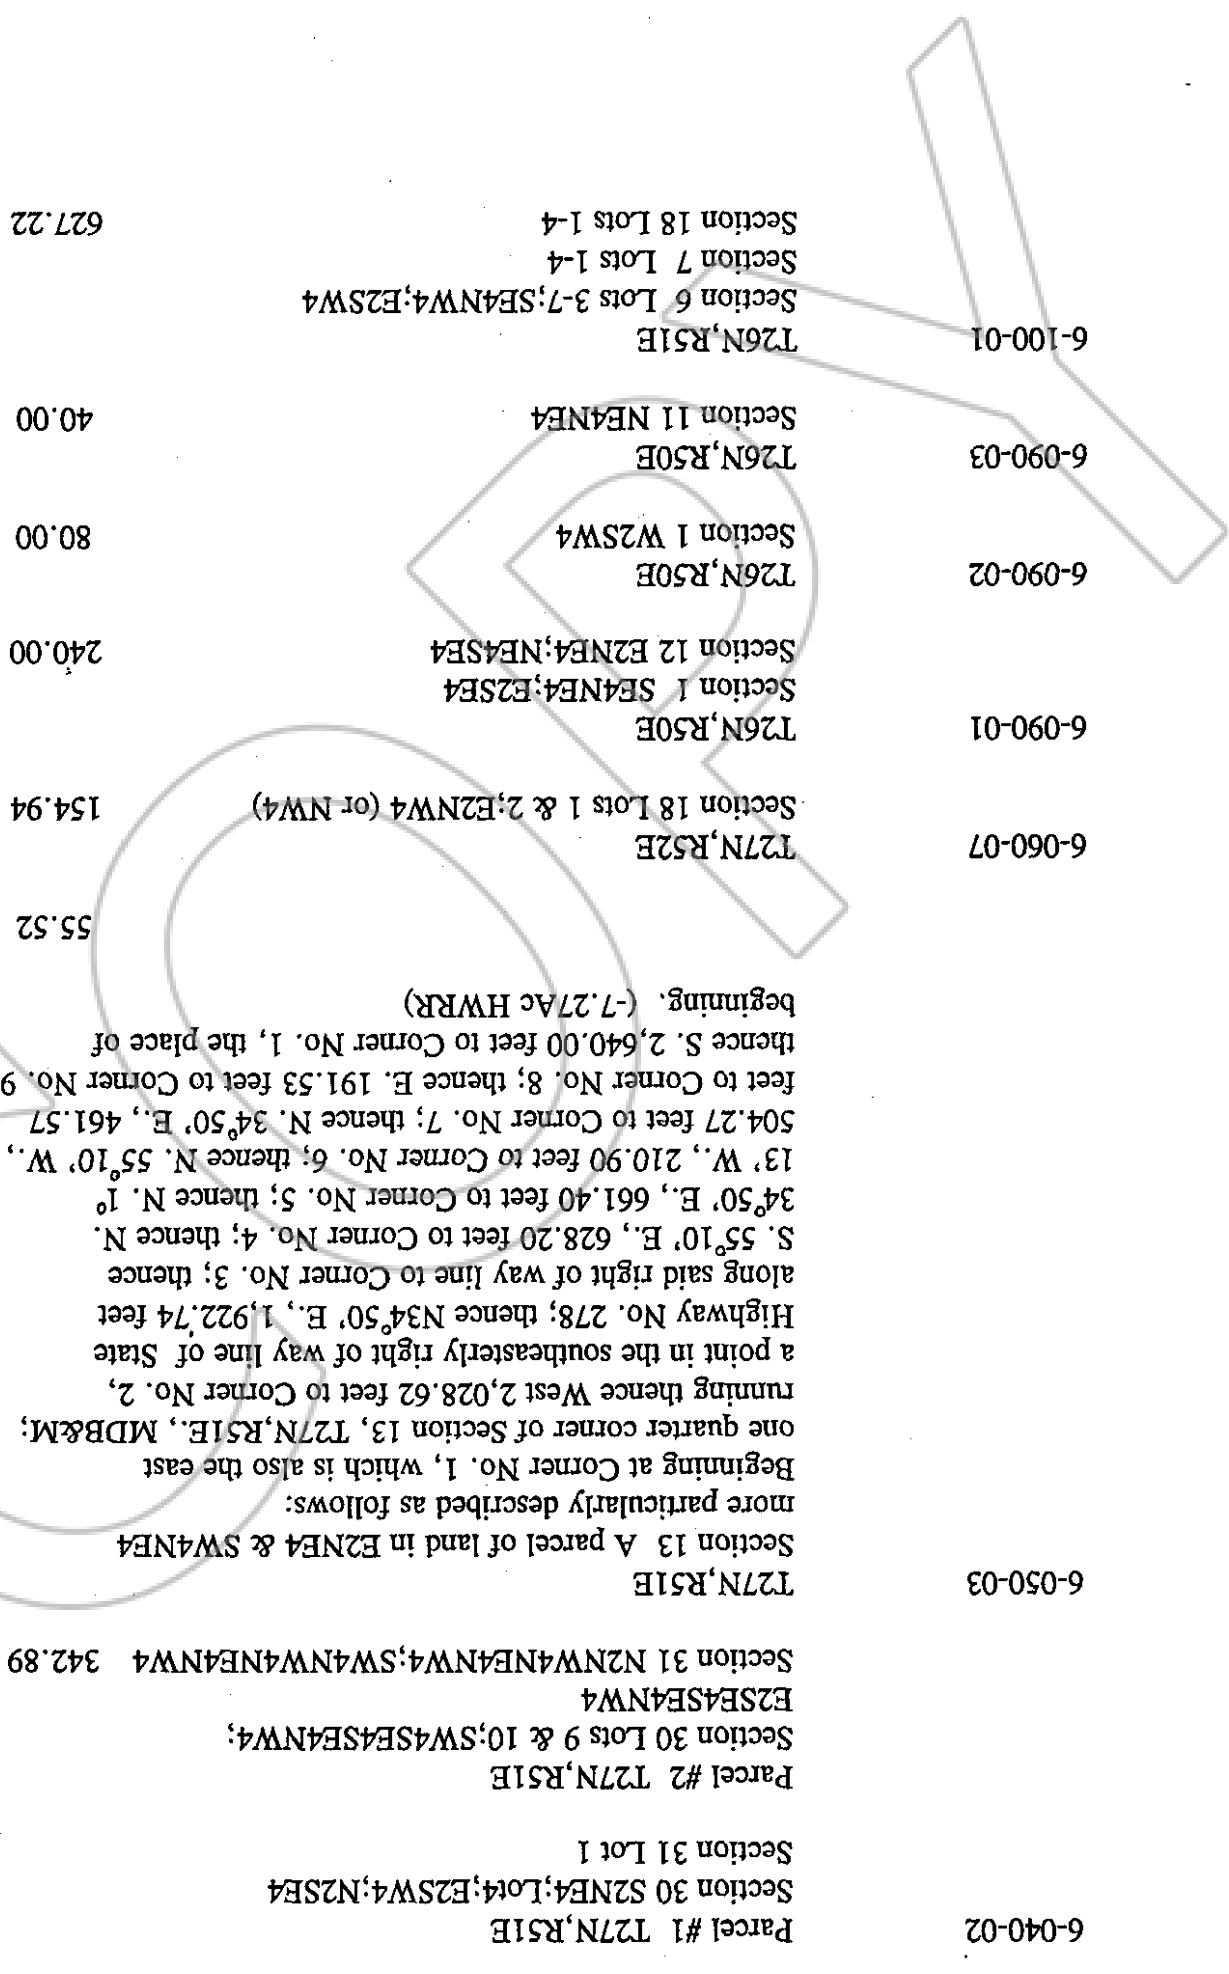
6-040-02 Parcel #1 T27N,R51E
Section 30 S2NE4;Lot4;E2SW4;N2SE4
Section 31 Lot 1

Parcel #2 T27N,R51E
Section 30 Lots 9 & 10;SW4SE4SE4NW4;
E2SE4SE4NW4
Section 31 N2NW4NE4NW4;SW4NW4NE4NW4 342.89

6-050-03 T27N,R51E
Section 13 A parcel of land in E2NE4 & SW4NE4
more particularly described as follows:
Beginning at Corner No. 1, which is also the east one quarter corner of Section 13, T27N,R51E., MDB&M; running thence West 2,028.62 feet to Corner No. 2, a point in the southeasterly right of way line of State Highway No. 278; thence N34°50' E., 1,922.74 feet along said right of way line to Corner No. 3; thence S. 55°10' E., 628.20 feet to Corner No. 4; thence N. 34°50' E., 661.40 feet to Corner No. 5; thence N. 1° 13' W., 210.90 feet to Corner No. 6; thence N. 55°10' W., 504.27 feet to Corner No. 7; thence N. 34°50' E., 461.57 feet to Corner No. 8; thence E. 191.53 feet to Corner No. 9 thence S. 2,640.00 feet to Corner No. 1, the place of beginning. (-7.27Ac HWRR)
55.52

6-060-07 T27N,R52E
Section 18 Lots 1 & 2;E2NW4 (or NW4) 154.94

6-090-01 T26N,R50E
Section 1 SE4NE4;E2SE4
Section 12 E2NE4;NE4SE4 240.00

6-090-02 T26N,R50E
Section 1 W2SW4 80.00

6-090-03 T26N,R50E
Section 11 NE4NE4 40.00

6-100-01 T26N,R51E
Section 6 Lots 3-7;SE4NW4;E2SW4
Section 7 Lots 1-4
Section 18 Lots 1-4 627.22